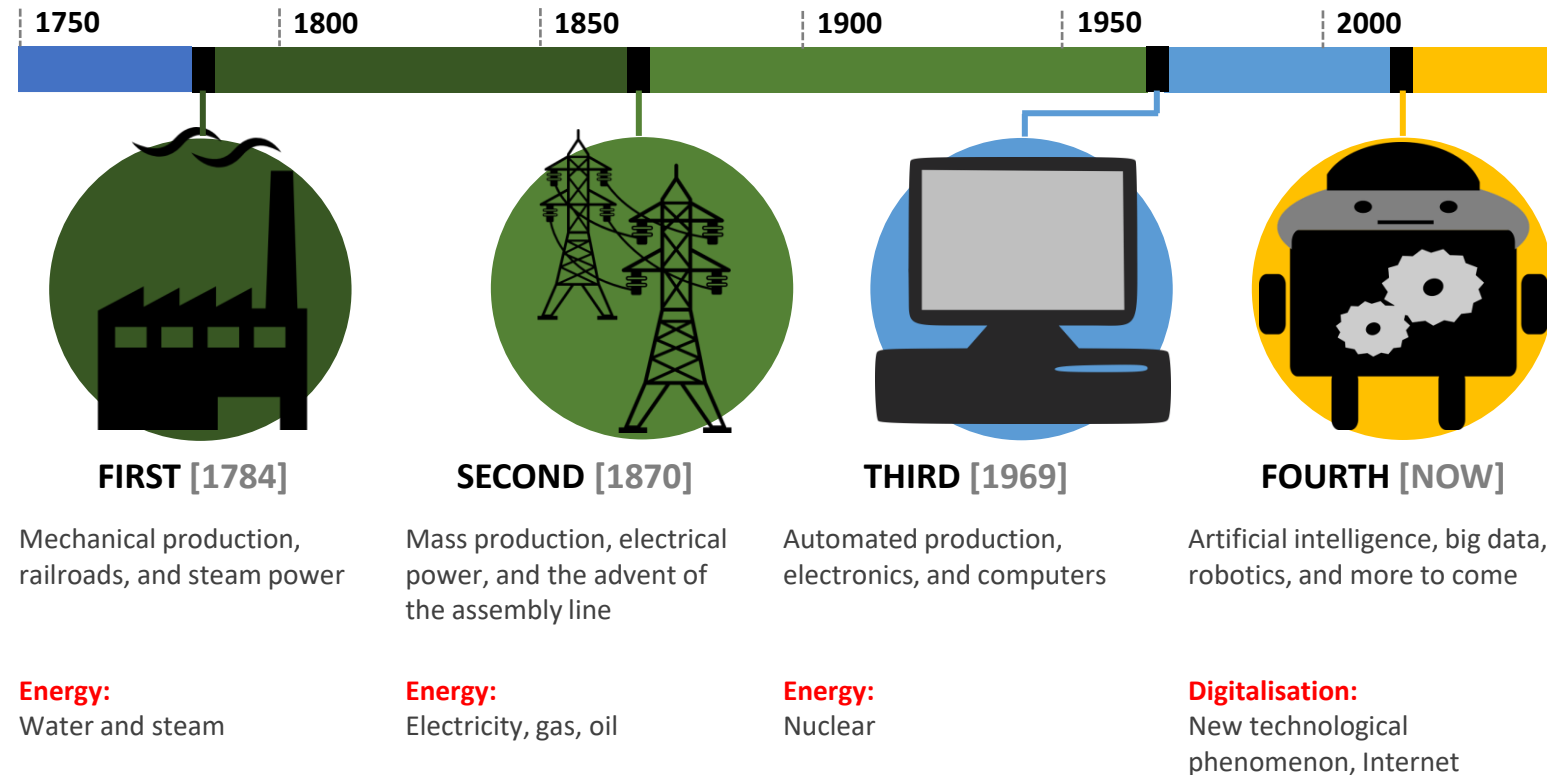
1750 1800 1850 1900 1950 2000

FIRST [1784]

Mechanical production, railroads, and steam power

Energy:
Water and steam

SECOND [1870]

Mass production, electrical power, and the advent of the assembly line

Energy:
Electricity, gas, oil

THIRD [1969]

Automated production, electronics, and computers

Energy:
Nuclear

FOURTH [NOW]

Artificial intelligence, big data, robotics, and more to come

Digitalisation:
New technological phenomenon, Internet